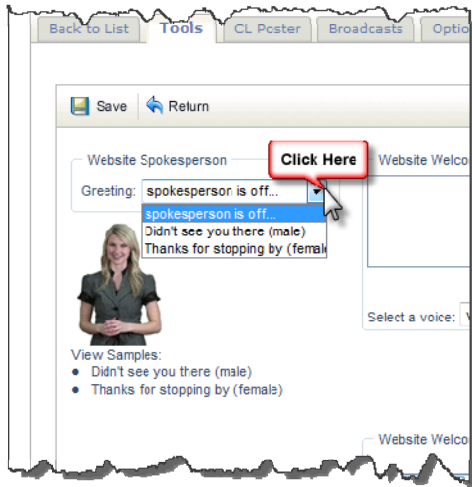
Back to List | Tools | CL Poster | Broadcasts | Optio

Save | Return

Website Spokesperson

Greeting: spokesperson is off...

Click Here

spokesperson is off...
Didn't see you there (male)
Thanks for stopping by (femal

Website Welco

Select a voice: V

View Samples:
- Didn't see you there (male)
- Thanks for stopping by (female)

Website Welco